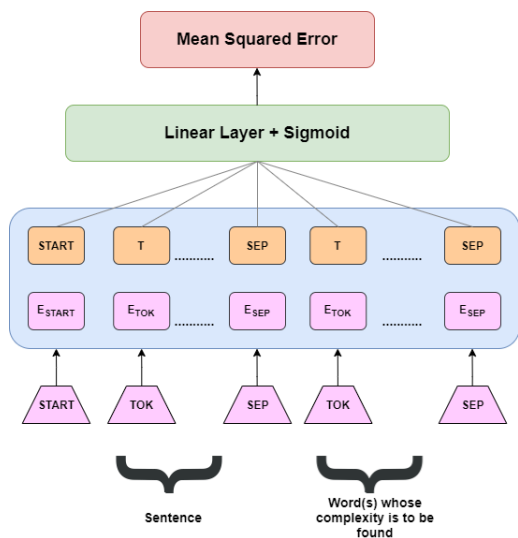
Mean Squared Error

Linear Layer + Sigmoid

START T .......... SEP T .......... SEP

$E_{START}$ $E_{TOK}$ .......... $E_{SEP}$ $E_{TOK}$ .......... $E_{SEP}$

START TOK SEP TOK SEP

Sentence

Word(s) whose complexity is to be found